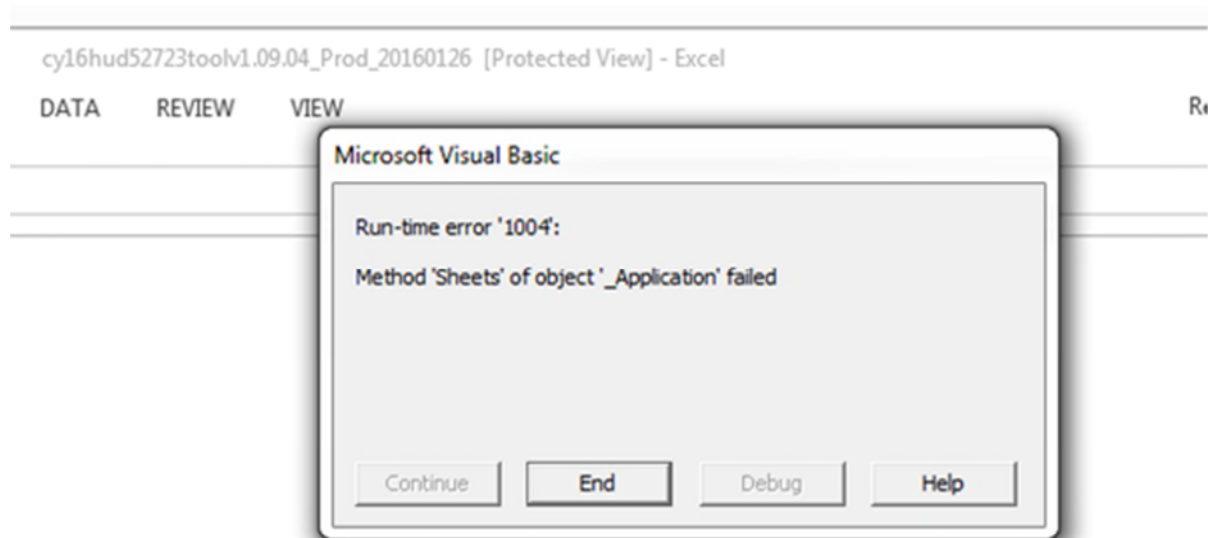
cy16hud52723toolv1.09.04_Prod_20160126 [Protected View] - Excel

DATA REVIEW VIEW

Re

Microsoft Visual Basic

Run-time error '1004':

Method 'Sheets' of object '_Application' failed

Continue End Debug Help